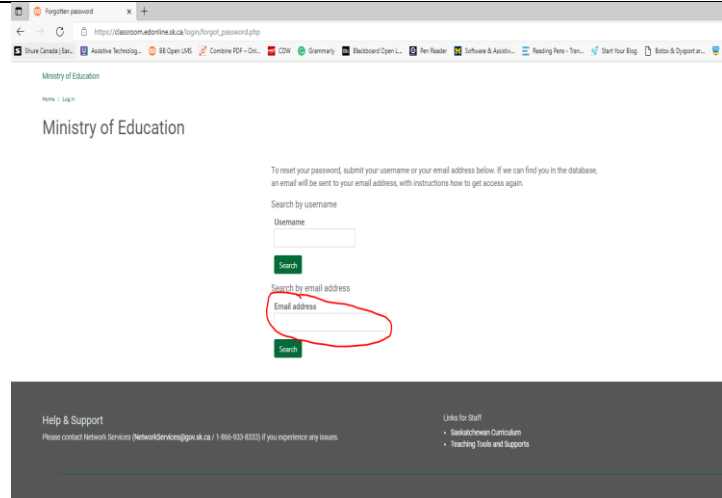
Forgotten password ×

https://classroom.edonline.sk.ca/login/forgot_password.php

Shure Canada | Ear... Assistive Technolog... BB Open LMS Combine PDF – Onl... CDW Grammarly Blackboard Open L... Pen Reader Software & Assistiv... Reading Pens - Tran... Start Your Blog Botox & Dysport ar...

Ministry of Education

Home / Log in

Ministry of Education

To reset your password, submit your username or your email address below. If we can find you in the database, an email will be sent to your email address, with instructions how to get access again.

Search by username

Username

Search

Search by email address

Email address

Search

Help & Support

Please contact Network Services (NetworkServices@gov.sk.ca / 1-866-933-8333) if you experience any issues.

Links for Staff

• Saskatchewan Curriculum
• Teaching Tools and Supports